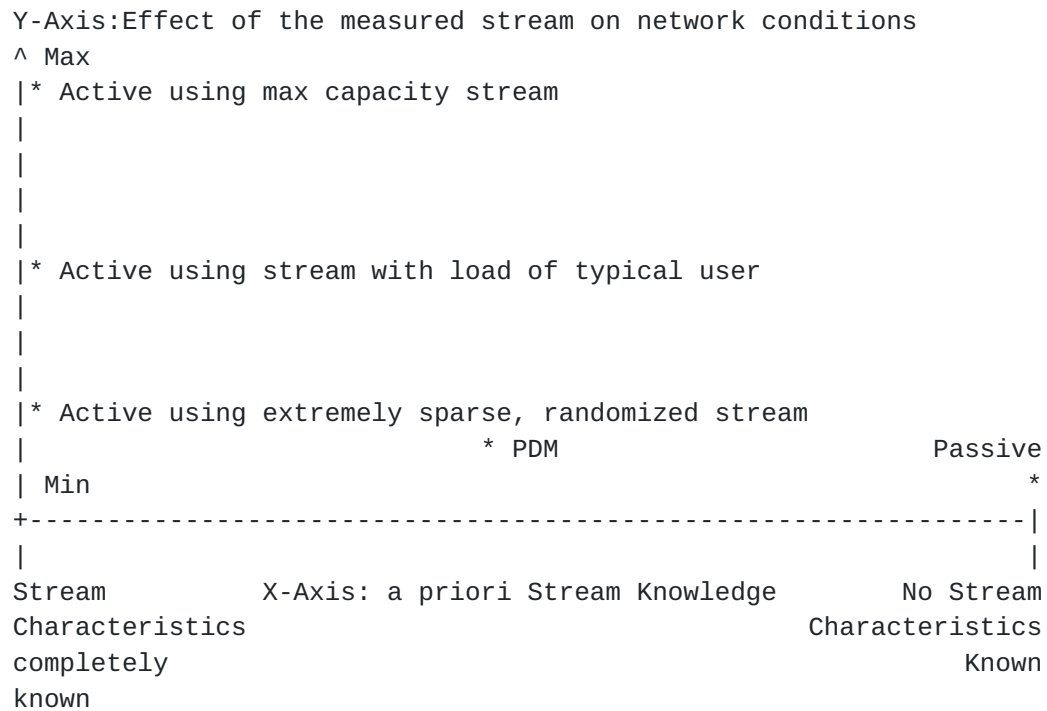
Y-Axis:Effect of the measured stream on network conditions
^ Max
* Active using max capacity stream

* Active using stream with load of typical user

* Active using extremely sparse, randomized stream
* PDM
Passive
Min
*

Stream Characteristics completely known

X-Axis: a priori Stream Knowledge

No Stream Characteristics Known